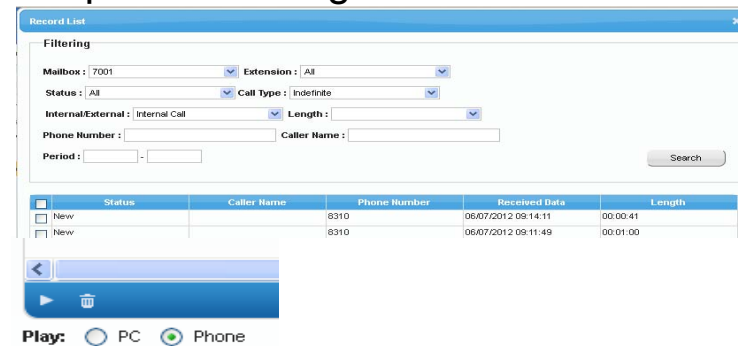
Record List

Filtering

Mailbox : 7001
Extension : All
Status : All
Call Type : Indefinite
Internal/External : Internal Call
Length :
Phone Number :
Caller Name :
Period : -

Search

| | Status | Caller Name | Phone Number | Received Data | Length |
|---|---|---|---|---|---|
| | New | | 8310 | 06/07/2012 09:14:11 | 00:00:41 |
| | New | | 8310 | 06/07/2012 09:11:49 | 00:01:00 |

Play: PC Phone